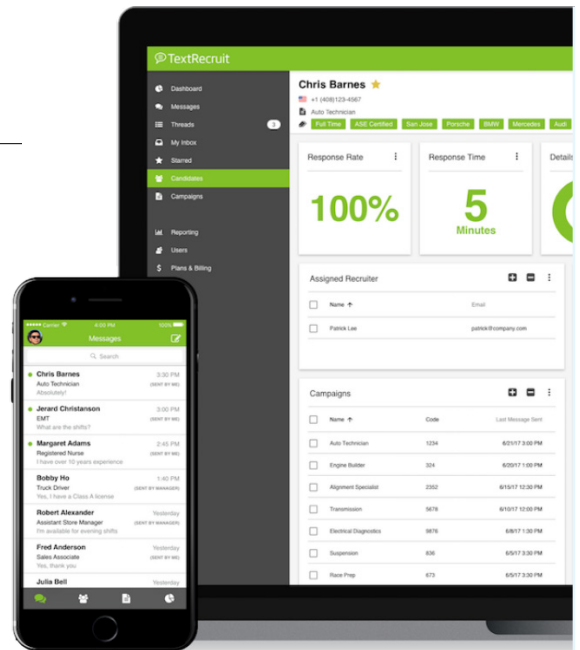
TextRecruit

Dashboard
Messages
Threads 3
My Inbox
Starred
Candidates
Campaigns
Reporting
Users
Plans & Billing

Chris Barnes
+1 (408)123-4567
Auto Technician
Full Time | ASE Certified | San Jose | Porsche | BMW | Mercedes | Audi

Response Rate
100%

Response Time
5
Minutes

Details

Assigned Recruiter

| Name ↑ | Email |
|---|---|
| Patrick Lee | patrick@company.com |

Campaigns

| Name ↑ | Code | Last Message Sent |
|---|---|---|
| Auto Technician | 1234 | 6/21/17 3:00 PM |
| Engine Builder | 324 | 6/20/17 11:00 AM |
| Alignment Specialist | 2352 | 6/15/17 12:30 PM |
| Transmission | 5878 | 6/10/17 12:00 PM |
| Electrical Diagnostics | 9876 | 6/8/17 1:30 PM |
| Suspension | 836 | 6/5/17 3:30 PM |
| Race Prep | 673 | 6/5/17 3:00 PM |

Carrier 4:00 PM 100%
Messages
Search

Chris Barnes 3:30 PM
Auto Technician (SENT BY ME)
Absolutely!

Jerard Christanson 3:00 PM
EMT (SENT BY ME)
What are the shifts?

Margaret Adams 2:45 PM
Registered Nurse (SENT BY ME)
I have over 10 years experience

Bobby Ho 1:40 PM
Truck Driver (SENT BY MANAGER)
Yes, I have a Class A license

Robert Alexander Yesterday
Assistant Store Manager (SENT BY MANAGER)
I'm available for evening shifts

Fred Anderson Yesterday
Sales Associate (SENT BY ME)
Yes, thank you

Julia Bell Yesterday